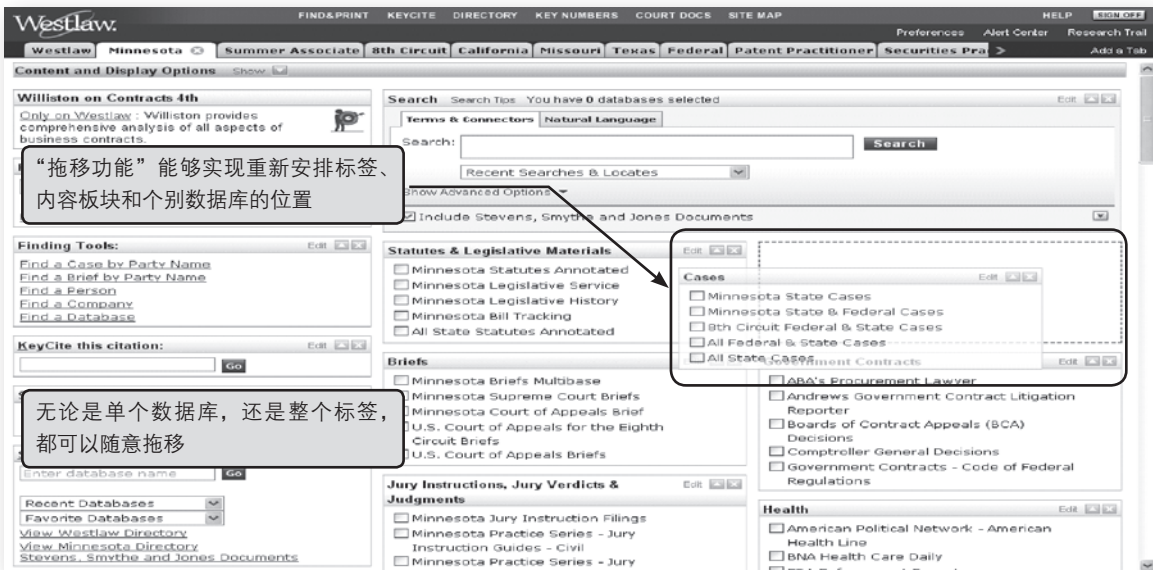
Westlaw. FIND&PRINT KEYCITE DIRECTORY KEY NUMBERS COURT DOCS SITE MAP HELP SIGN OFF

Preferences Alert Center Research Trail

Westlaw | Minnesota | Summer Associate | 8th Circuit | California | Missouri | Texas | Federal | Patent Practitioner | Securities Pra > Add a Tab

Content and Display Options Show

Williston on Contracts 4th

Only on Westlaw : Williston provides comprehensive analysis of all aspects of business contracts.

“拖移功能”能够实现重新安排标签、内容板块和个别数据库的位置

Search Search Tips You have 0 databases selected Edit

Terms & Connectors | Natural Language

Search: Search

Recent Searches & Locates

Show Advanced Options

Include Stevens, Smythe and Jones Documents

Finding Tools: Edit

Find a Case by Party Name
Find a Brief by Party Name
Find a Person
Find a Company
Find a Database

KeyCite this citation: Edit

Go

无论是单个数据库，还是整个标签，都可以随意拖移

Enter database name Go

Recent Databases
Favorite Databases
View Westlaw Directory
View Minnesota Directory
Stevens, Smythe and Jones Documents

Statutes & Legislative Materials Edit

Minnesota Statutes Annotated
Minnesota Legislative Service
Minnesota Legislative History
Minnesota Bill Tracking
All State Statutes Annotated

Briefs

Minnesota Briefs Multibase
Minnesota Supreme Court Briefs
Minnesota Court of Appeals Brief
U.S. Court of Appeals for the Eighth Circuit Briefs
U.S. Court of Appeals Briefs

Jury Instructions, Jury Verdicts & Judgments Edit

Minnesota Jury Instruction Filings
Minnesota Practice Series - Jury Instruction Guides - Civil
Minnesota Practice Series - Jury

Cases Edit

Minnesota State Cases
Minnesota State & Federal Cases
8th Circuit Federal & State Cases
All Federal & State Cases
All State Cases

Government Contracts Edit

ABA's Procurement Lawyer
Andrews Government Contract Litigation Reporter
Boards of Contract Appeals (BCA) Decisions
Comptroller General Decisions
Government Contracts - Code of Federal Regulations

Health Edit

American Political Network - American Health Line
BNA Health Care Daily